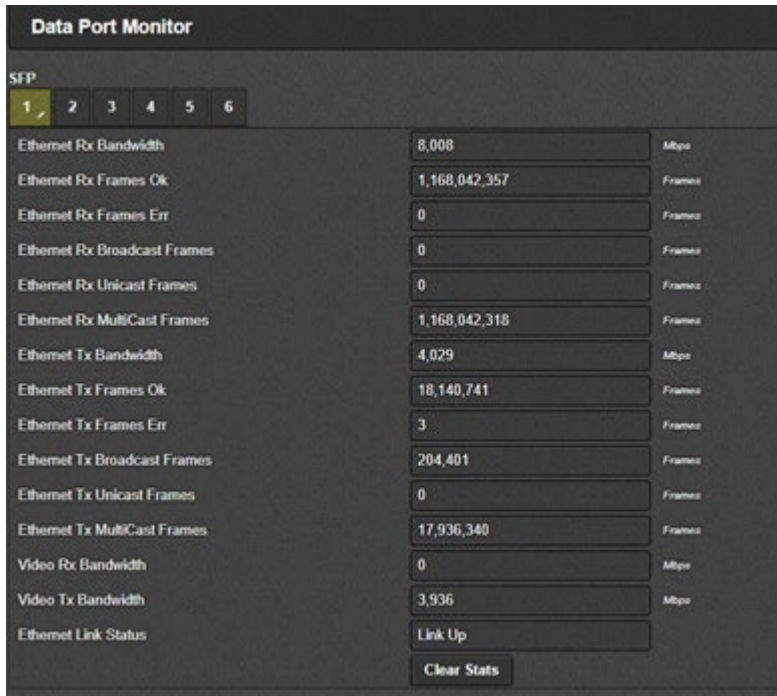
Data Port Monitor

SFP

1 2 3 4 5 6

| | | |
|---|---|---|
| Ethernet Rx Bandwidth | 8,008 | Mbps |
| Ethernet Rx Frames Ok | 1,168,042,357 | Frames |
| Ethernet Rx Frames Err | 0 | Frames |
| Ethernet Rx Broadcast Frames | 0 | Frames |
| Ethernet Rx Unicast Frames | 0 | Frames |
| Ethernet Rx MultiCast Frames | 1,168,042,318 | Frames |
| Ethernet Tx Bandwidth | 4,029 | Mbps |
| Ethernet Tx Frames Ok | 18,140,741 | Frames |
| Ethernet Tx Frames Err | 3 | Frames |
| Ethernet Tx Broadcast Frames | 204,401 | Frames |
| Ethernet Tx Unicast Frames | 0 | Frames |
| Ethernet Tx MultiCast Frames | 17,936,340 | Frames |
| Video Rx Bandwidth | 0 | Mbps |
| Video Tx Bandwidth | 3,936 | Mbps |
| Ethernet Link Status | Link Up | |

Clear Stats